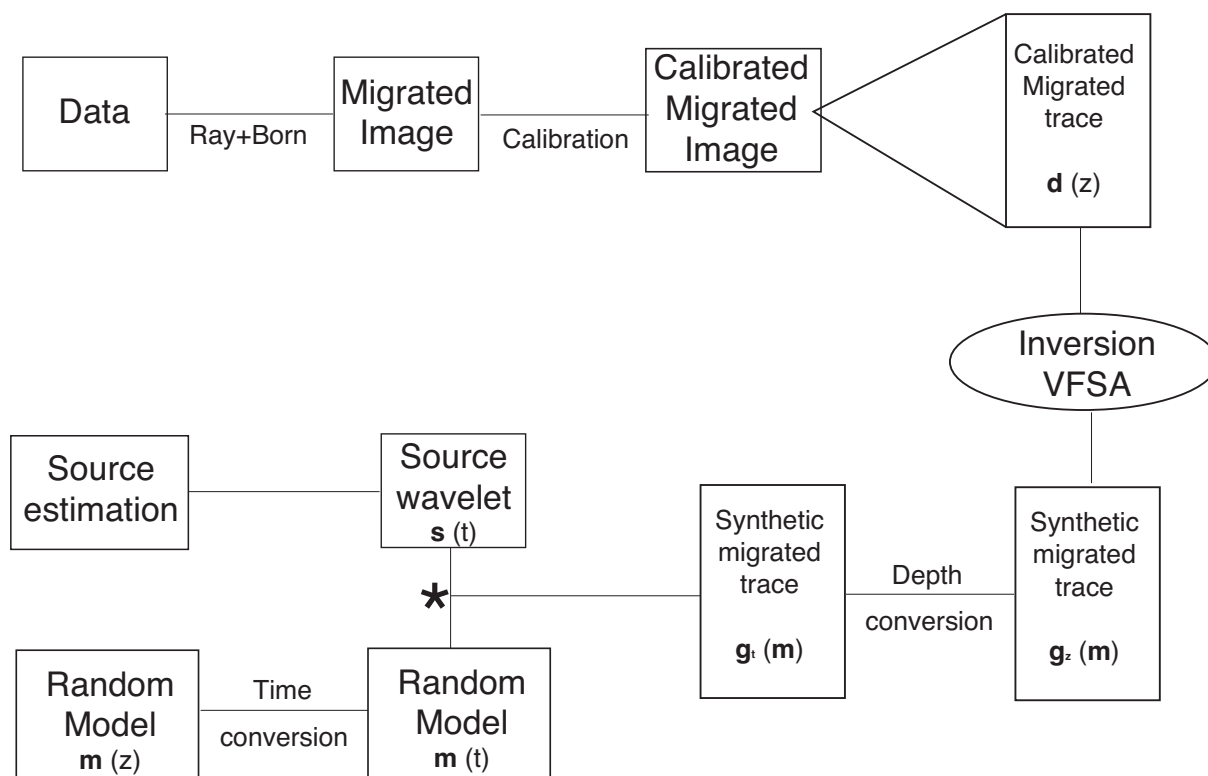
Data

Ray+Born

Migrated Image

Calibration

Calibrated Migrated Image

Calibrated Migrated trace

**d** (z)

Inversion VFSA

Source estimation

Source wavelet
**s** (t)

Synthetic migrated trace

$\mathbf{g}_t$ (**m**)

Depth conversion

Synthetic migrated trace

$\mathbf{g}_z$ (**m**)

*

Random Model
**m** (z)

Time conversion

Random Model
**m** (t)